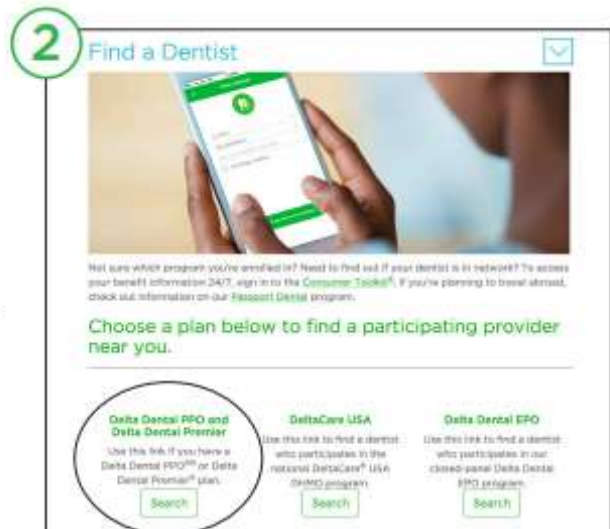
2

Find a Dentist

Not sure which program you're enrolled in? Need to find out if your dentist is in network? To access your benefit information 24/7, sign in to the Consumer Toolkit®. If you're planning to travel abroad, check out information on our Passport Dental program.

Choose a plan below to find a participating provider near you.

Delta Dental PPO and Delta Dental Premier
Use this link if you have a Delta Dental PPO℠ or Delta Dental Premier® plan.
Search

DeltaCare USA
Use this link to find a dentist who participates in the national DeltaCare® USA DHMO program.
Search

Delta Dental EPO
Use this link to find a dentist who participates in our closed-panel Delta Dental EPO program.
Search